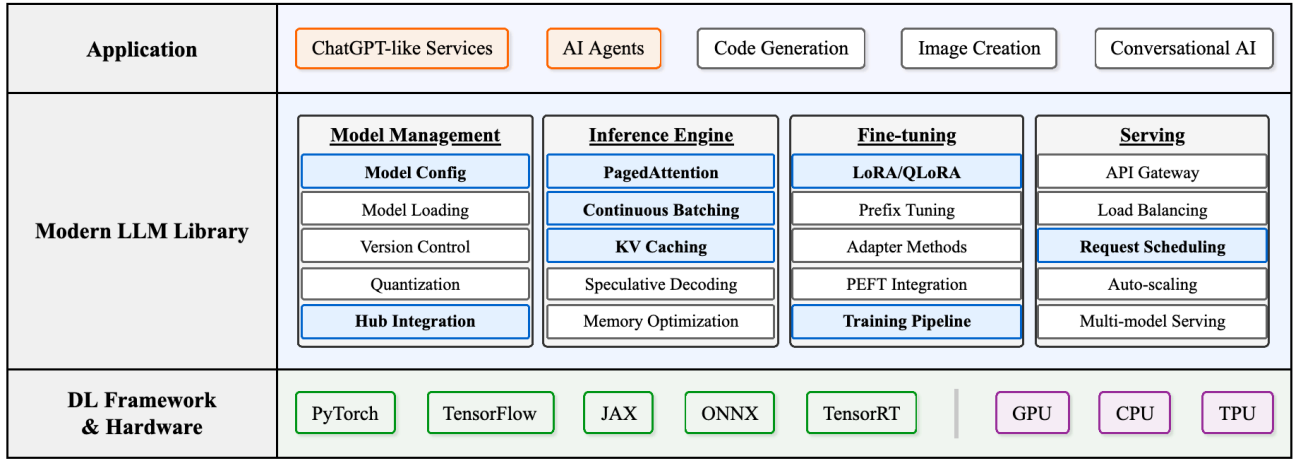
| Application | ChatGPT-like Services | AI Agents | Code Generation | Image Creation | Conversational AI |
|---|---|---|---|---|---|

Modern LLM Library

Model Management
Model Config
Model Loading
Version Control
Quantization
Hub Integration

Inference Engine
PagedAttention
Continuous Batching
KV Caching
Speculative Decoding
Memory Optimization

Fine-tuning
LoRA/QLoRA
Prefix Tuning
Adapter Methods
PEFT Integration
Training Pipeline

Serving
API Gateway
Load Balancing
Request Scheduling
Auto-scaling
Multi-model Serving

DL Framework & Hardware

PyTorch
TensorFlow
JAX
ONNX
TensorRT
GPU
CPU
TPU